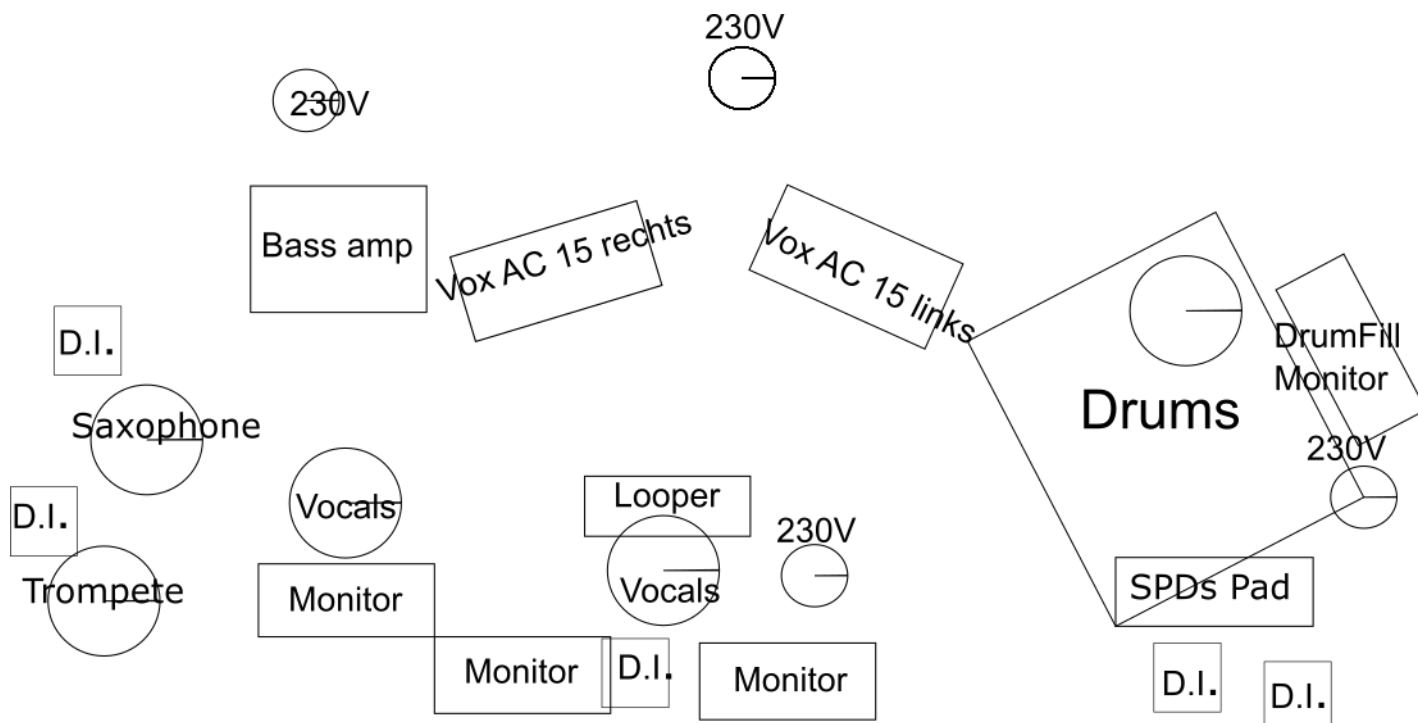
230V

230V

Bass amp

Vox AC 15 rechts

Vox AC 15 links

Drums

DrumFill Monitor

230V

D.I.

Saxophone

D.I.

Trompete

Vocals

Monitor

Monitor

Looper

Vocals

230V

D.I.

Monitor

SPDs Pad

D.I.

D.I.